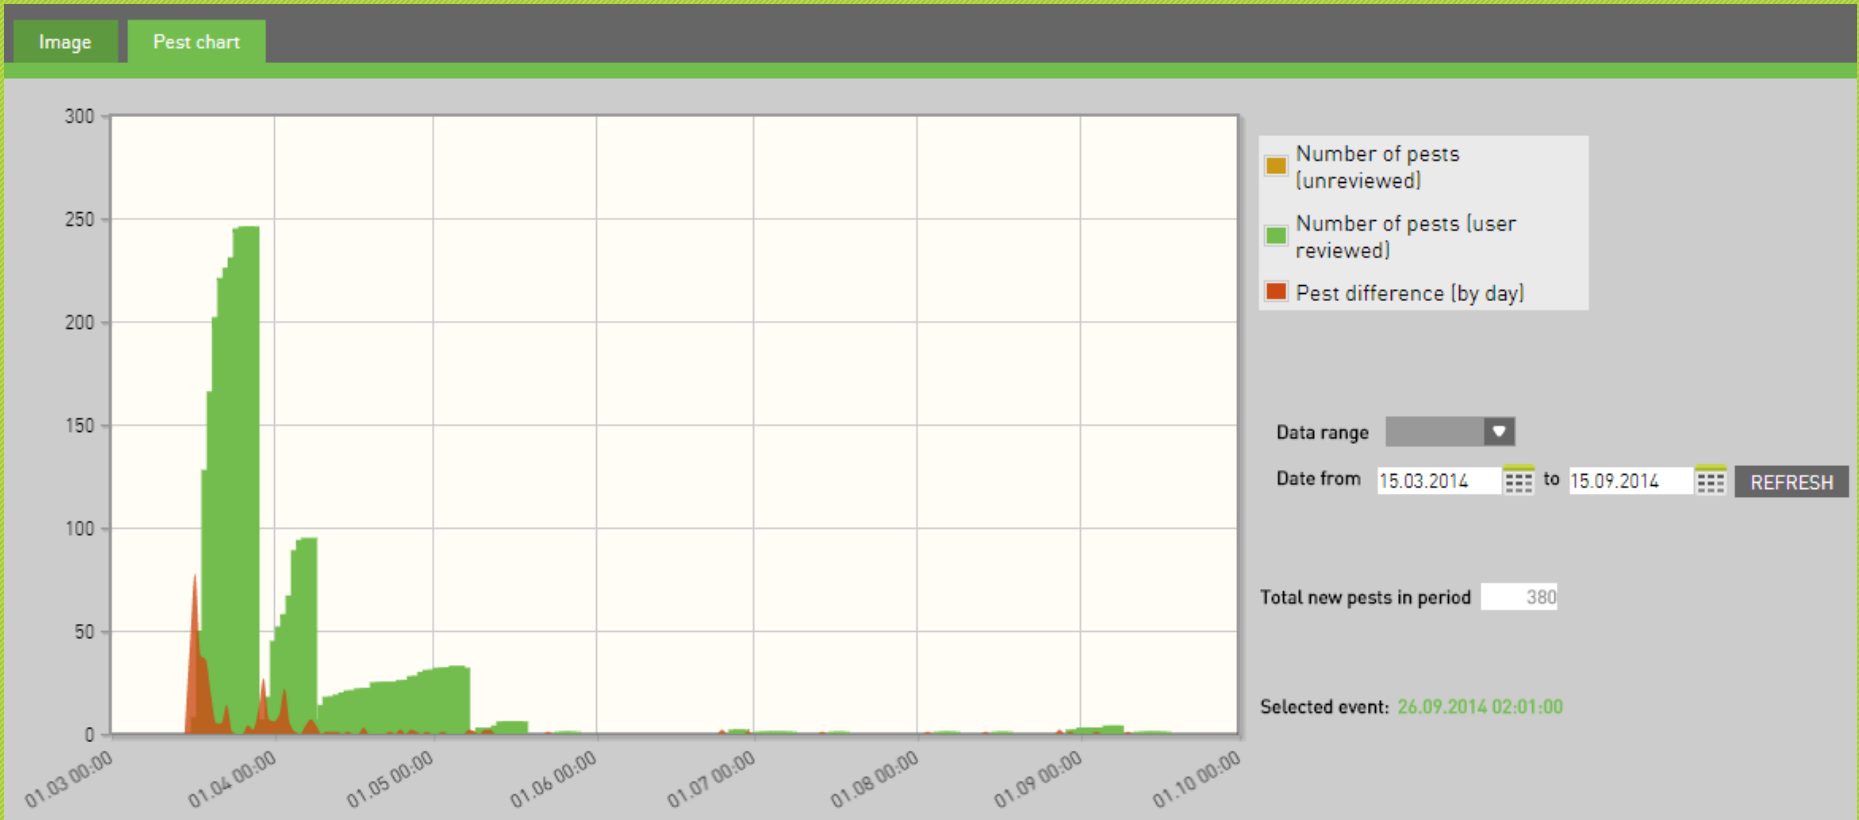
Image Pest chart

300
250
200
150
100
50
0

01.03 00:00 01.04 00:00 01.05 00:00 01.06 00:00 01.07 00:00 01.08 00:00 01.09 00:00 01.10 00:00

Number of pests (unreviewed)
Number of pests (user reviewed)
Pest difference (by day)

Data range

Date from 15.03.2014 to 15.09.2014 REFRESH

Total new pests in period 380

Selected event: 26.09.2014 02:01:00